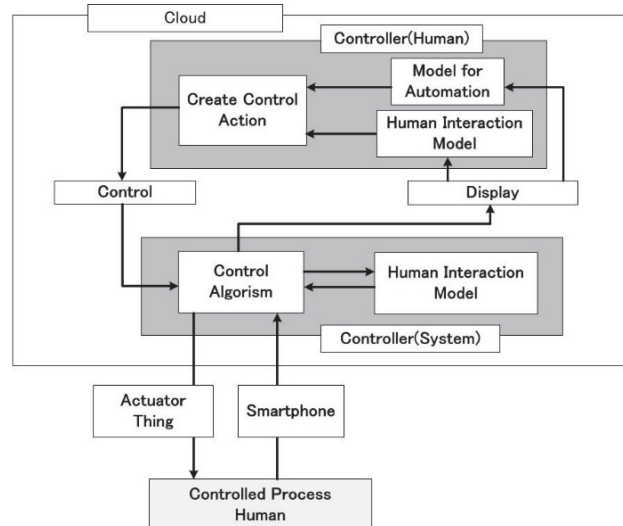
Cloud

Controller(Human)

Model for Automation

Create Control Action

Human Interaction Model

Control

Display

Control Algorism

Human Interaction Model

Controller(System)

Actuator Thing

Smartphone

Controlled Process Human